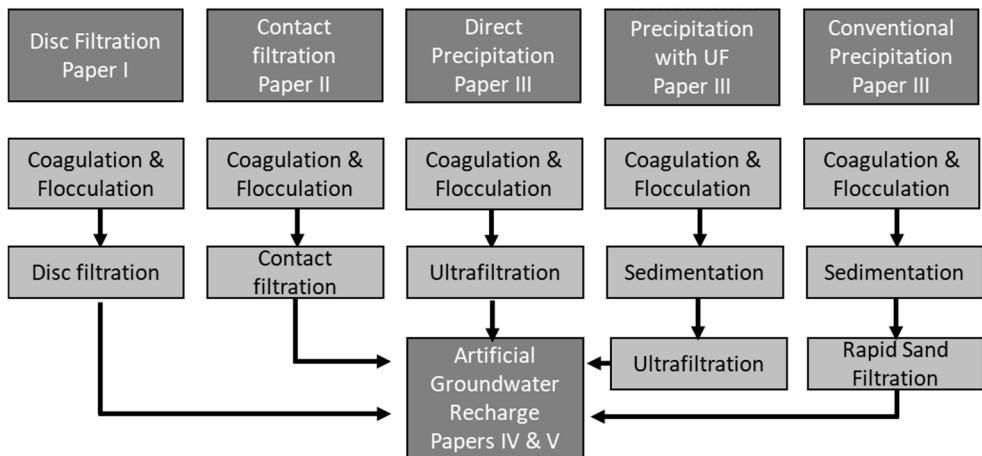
Disc Filtration Paper I

Contact filtration Paper II

Direct Precipitation Paper III

Precipitation with UF Paper III

Conventional Precipitation Paper III

Coagulation & Flocculation

Coagulation & Flocculation

Coagulation & Flocculation

Coagulation & Flocculation

Coagulation & Flocculation

Disc filtration

Contact filtration

Ultrafiltration

Sedimentation

Sedimentation

Ultrafiltration

Rapid Sand Filtration

Artificial Groundwater Recharge Papers IV & V